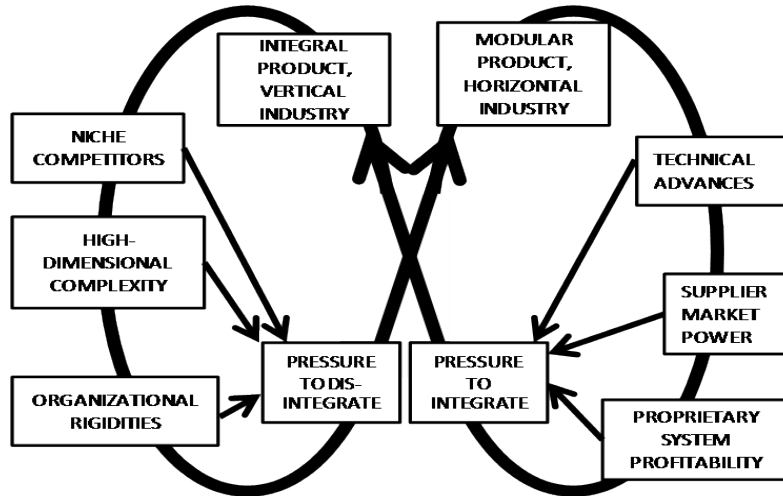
INTEGRAL PRODUCT, VERTICAL INDUSTRY

MODULAR PRODUCT, HORIZONTAL INDUSTRY

NICHE COMPETITORS

HIGH-DIMENSIONAL COMPLEXITY

ORGANIZATIONAL RIGIDITIES

PRESSURE TO DIS-INTEGRATE

PRESSURE TO INTEGRATE

TECHNICAL ADVANCES

SUPPLIER MARKET POWER

PROPRIETARY SYSTEM PROFITABILITY